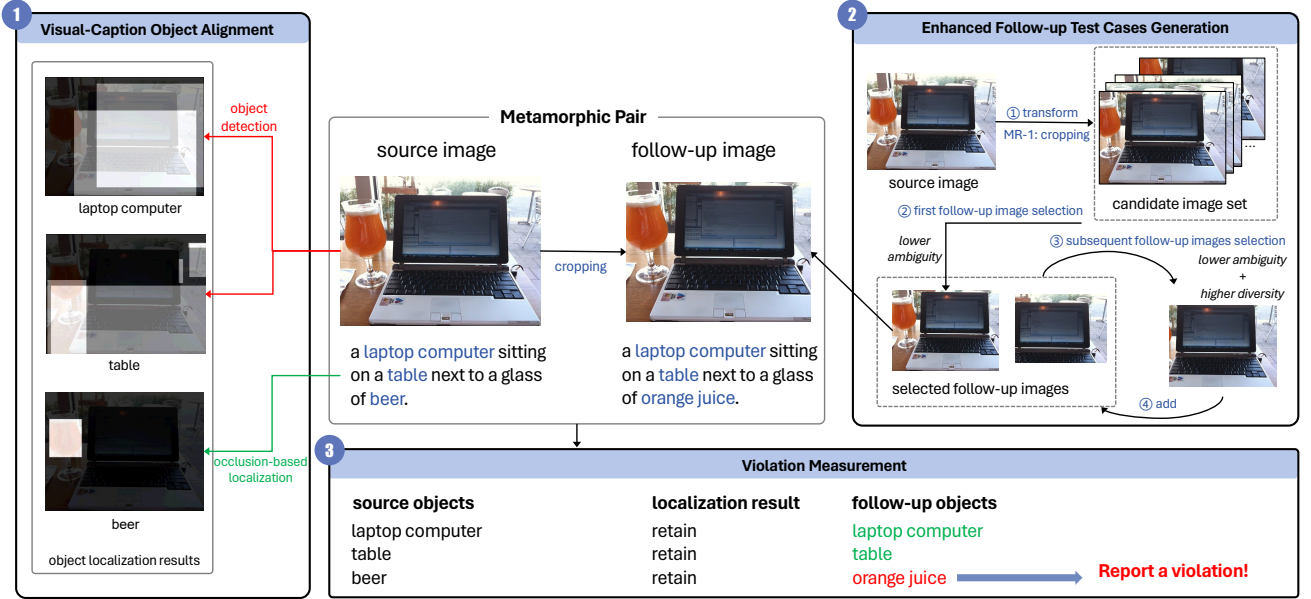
1 Visual-Caption Object Alignment

object detection

laptop computer

table

occlusion-based localization

beer

object localization results

Metamorphic Pair

source image

follow-up image

cropping

a laptop computer sitting on a table next to a glass of beer.

a laptop computer sitting on a table next to a glass of orange juice.

2 Enhanced Follow-up Test Cases Generation

source image

① transform

MR-1: cropping

...

candidate image set

② first follow-up image selection

lower ambiguity

③ subsequent follow-up images selection

lower ambiguity + higher diversity

selected follow-up images

④ add

3 Violation Measurement

| source objects | localization result | follow-up objects |
|---|---|---|
| laptop computer | retain | laptop computer |
| table | retain | table |
| beer | retain | orange juice |

Report a violation!